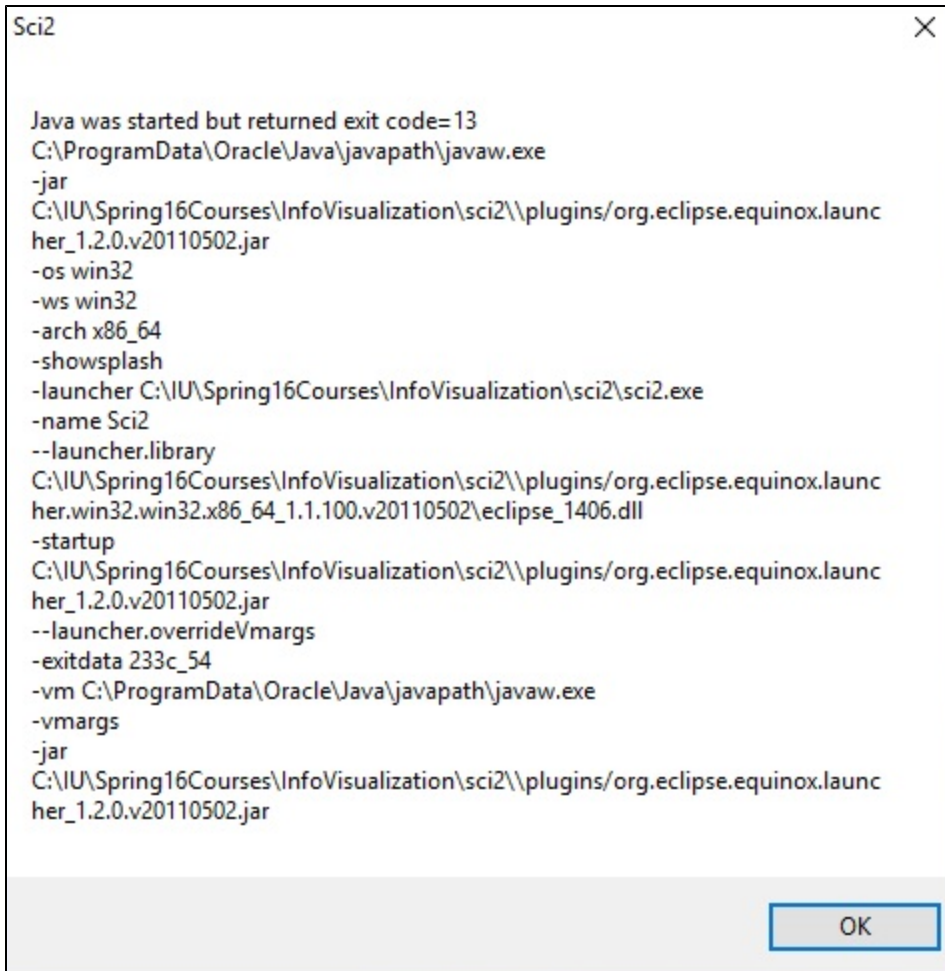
Sci2

×

Java was started but returned exit code=13
C:\ProgramData\Oracle\Java\javapath\javaw.exe
-jar
C:\IU\Spring16Courses\InfoVisualization\sci2\\plugins/org.eclipse.equinox.launcher_1.2.0.v20110502.jar
-os win32
-ws win32
-arch x86_64
-showsplash
-launcher C:\IU\Spring16Courses\InfoVisualization\sci2\sci2.exe
-name Sci2
--launcher.library
C:\IU\Spring16Courses\InfoVisualization\sci2\\plugins/org.eclipse.equinox.launcher.win32.win32.x86_64_1.1.100.v20110502\eclipse_1406.dll
-startup
C:\IU\Spring16Courses\InfoVisualization\sci2\\plugins/org.eclipse.equinox.launcher_1.2.0.v20110502.jar
--launcher.overrideVmargs
-exitdata 233c_54
-vm C:\ProgramData\Oracle\Java\javapath\javaw.exe
-vmargs
-jar
C:\IU\Spring16Courses\InfoVisualization\sci2\\plugins/org.eclipse.equinox.launcher_1.2.0.v20110502.jar

OK